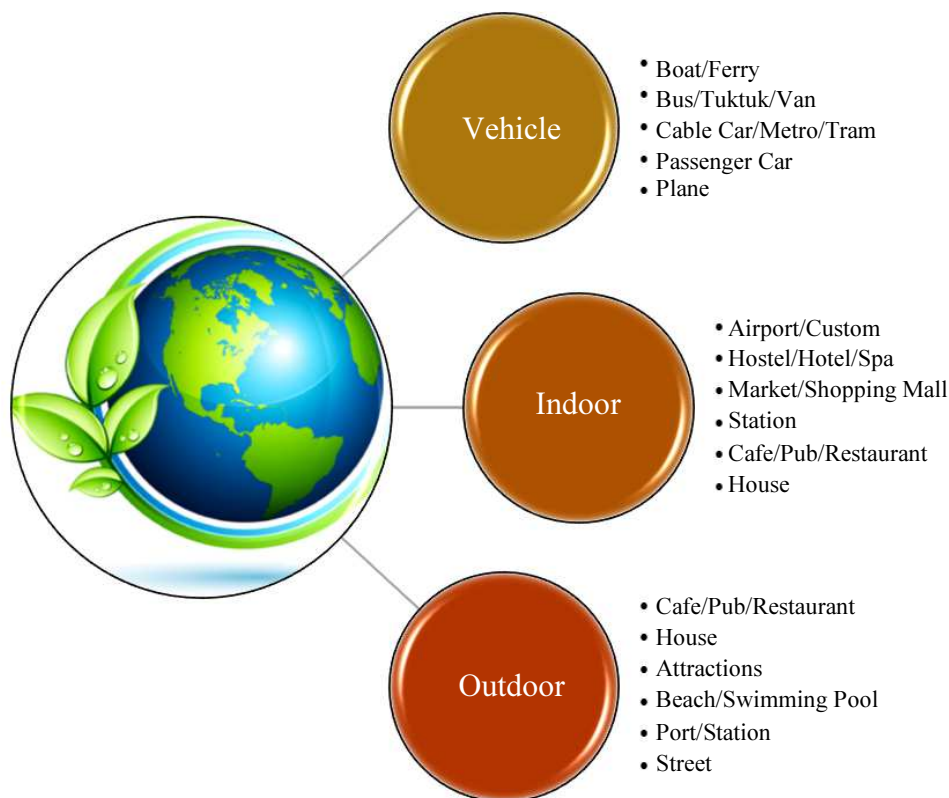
Vehicle

- Boat/Ferry
- Bus/Tuktuk/Van
- Cable Car/Metro/Tram
- Passenger Car
- Plane

Indoor

- Airport/Custom
- Hostel/Hotel/Spa
- Market/Shopping Mall
- Station
- Cafe/Pub/Restaurant
- House

Outdoor

- Cafe/Pub/Restaurant
- House
- Attractions
- Beach/Swimming Pool
- Port/Station
- Street